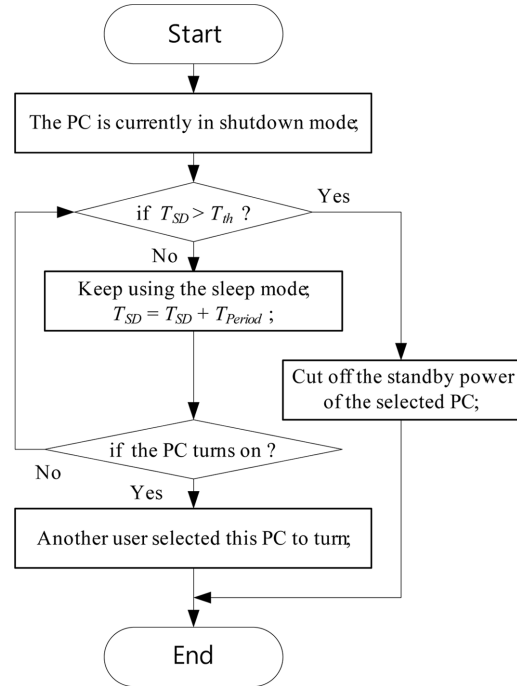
Start

The PC is currently in shutdown mode;

if $T_{SD} > T_{th}$ ?

Yes

No

Keep using the sleep mode;
$T_{SD} = T_{SD} + T_{Period}$ ;

Cut off the standby power of the selected PC;

if the PC turns on ?

No

Yes

Another user selected this PC to turn;

End